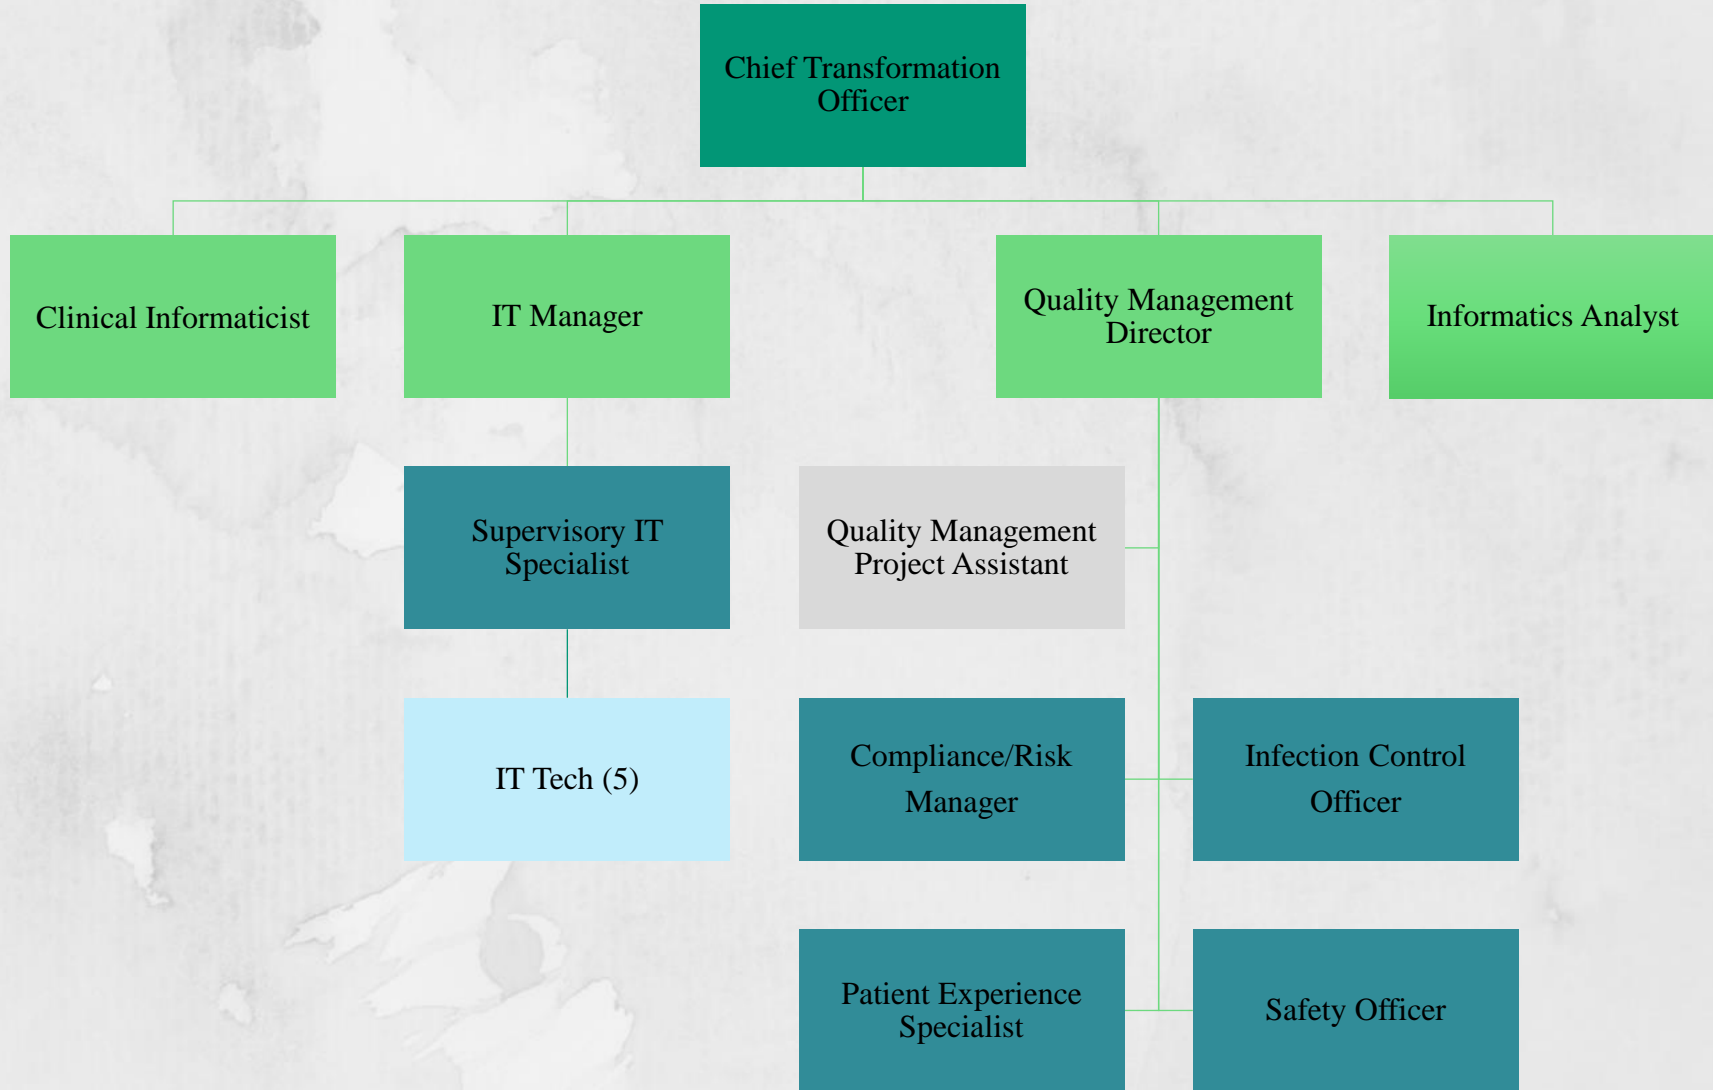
Chief Transformation Officer

Clinical Informaticist

IT Manager

Quality Management Director

Informatics Analyst

Supervisory IT Specialist

Quality Management Project Assistant

IT Tech (5)

Compliance/Risk Manager

Infection Control Officer

Patient Experience Specialist

Safety Officer